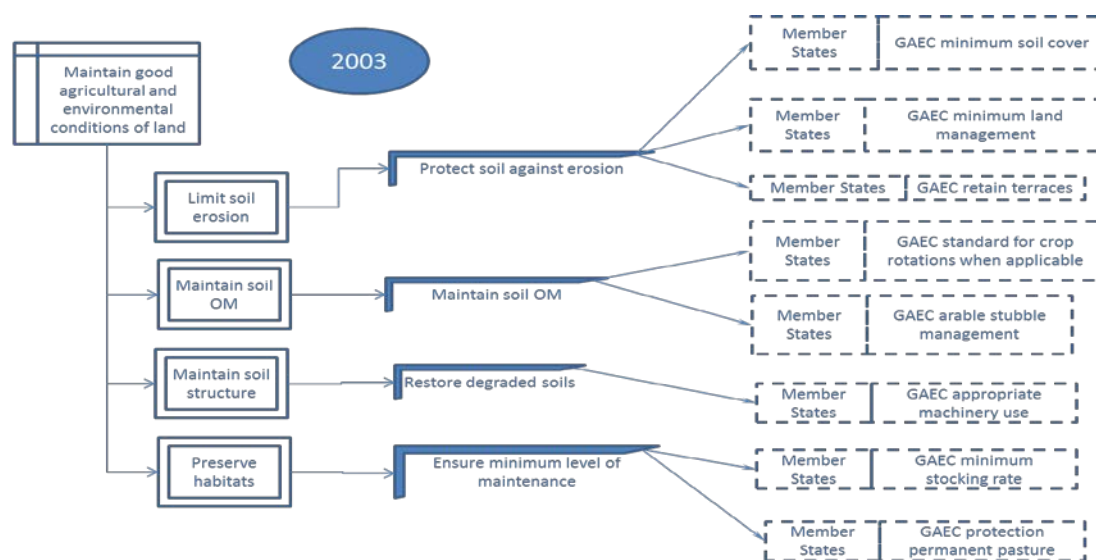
Maintain good agricultural and environmental conditions of land

2003

Limit soil erosion

Protect soil against erosion

Member States | GAEC minimum soil cover

Member States | GAEC minimum land management

Member States | GAEC retain terraces

Maintain soil OM

Maintain soil OM

Member States | GAEC standard for crop rotations when applicable

Member States | GAEC arable stubble management

Maintain soil structure

Restore degraded soils

Member States | GAEC appropriate machinery use

Preserve habitats

Ensure minimum level of maintenance

Member States | GAEC minimum stocking rate

Member States | GAEC protection permanent pasture